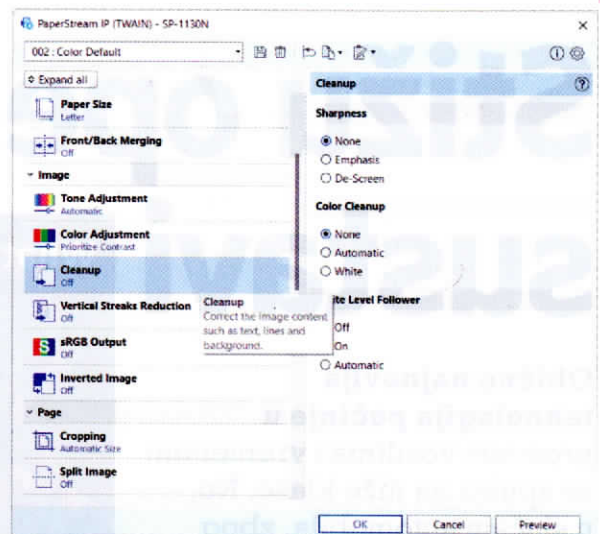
PaperStream IP (TWAIN) - SP-1130N

002 : Color Default

Expand all

Paper Size
Letter

Front/Back Merging
Off

Image

Tone Adjustment
Automatic

Color Adjustment
Prioritize Contrast

Cleanup
Off

Vertical Streaks Reduction
Off

sRGB Output
Off

Inverted Image
Off

Page

Cropping
Automatic Size

Split Image
Off

Cleanup
Correct the image content such as text, lines and background.

Cleanup

Sharpness
None
Emphasis
De-Screen

Color Cleanup
None
Automatic
White

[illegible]ite Level Follower
Off
On
Automatic

OK
Cancel
Preview